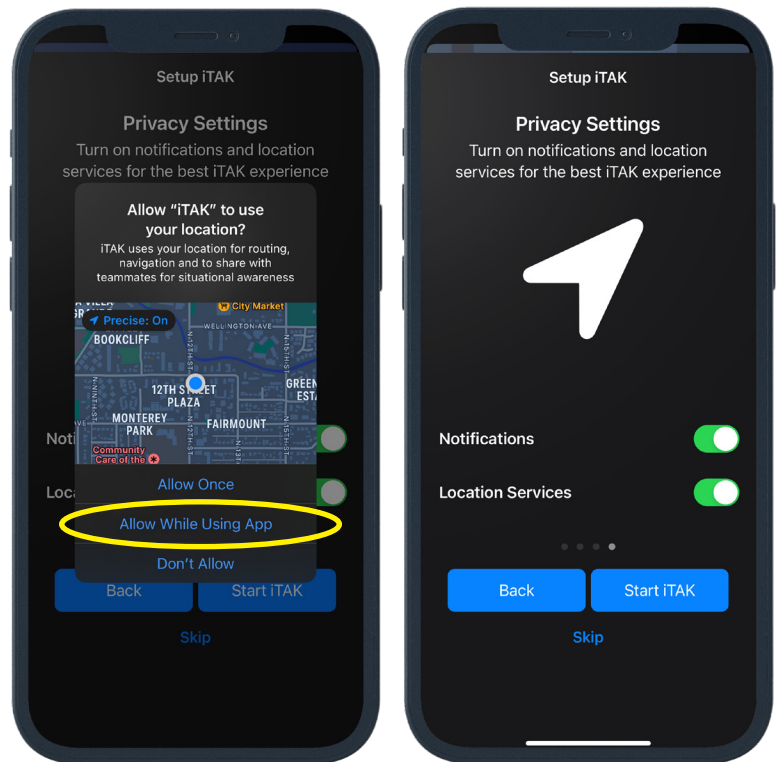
Setup iTAK

Privacy Settings

Turn on notifications and location services for the best iTAK experience

Allow "iTAK" to use your location?

iTAK uses your location for routing, navigation and to share with teammates for situational awareness

Precise: On

City Market

WELLINGTON AVE

BOOKCLIFF

12TH STREET PLAZA

GREEN ESTA

MONTEREY PARK

FAIRMOUNT

Community Care of the

Allow Once

Allow While Using App

Don't Allow

Noti

Loca

Back

Start iTAK

Skip

Setup iTAK

Privacy Settings

Turn on notifications and location services for the best iTAK experience

Notifications

Location Services

Back

Start iTAK

Skip